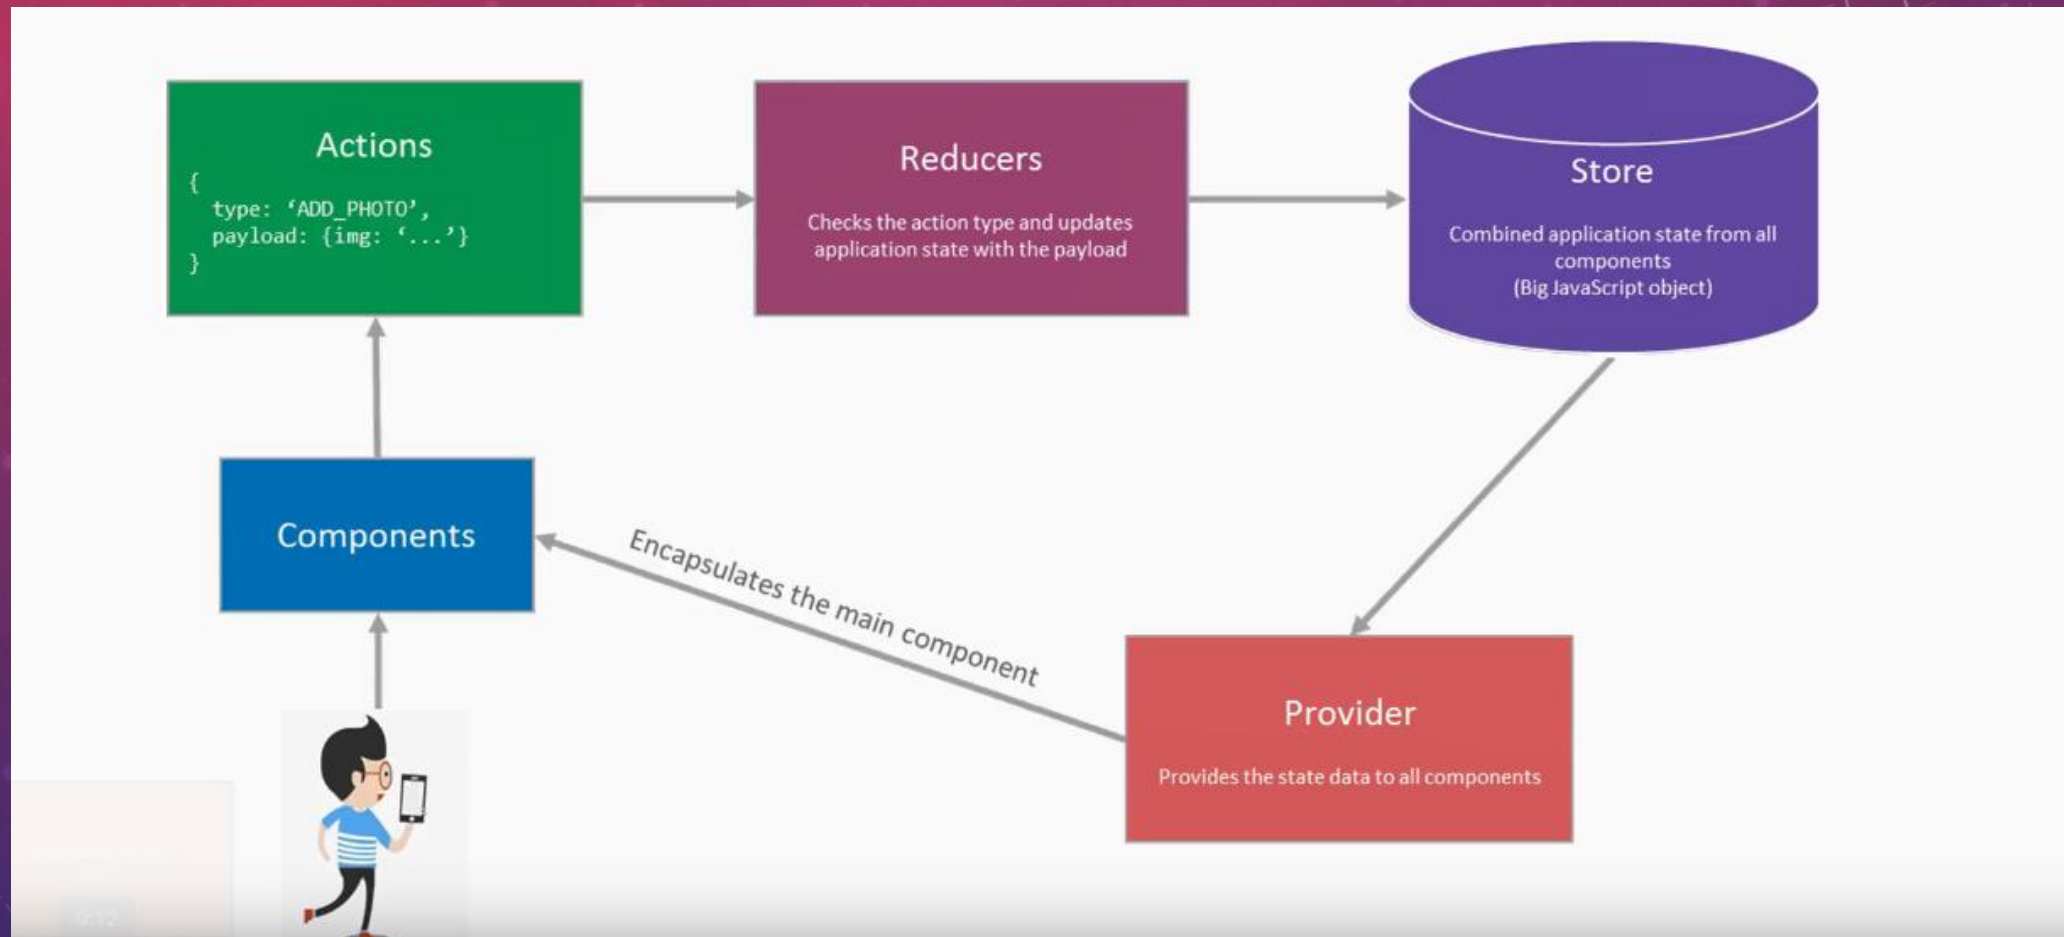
Actions
{
type: 'ADD_PHOTO',
payload: {img: '...'}
}

Reducers

Checks the action type and updates application state with the payload

Store

Combined application state from all components
(Big JavaScript object)

Components

Encapsulates the main component

Provider

Provides the state data to all components